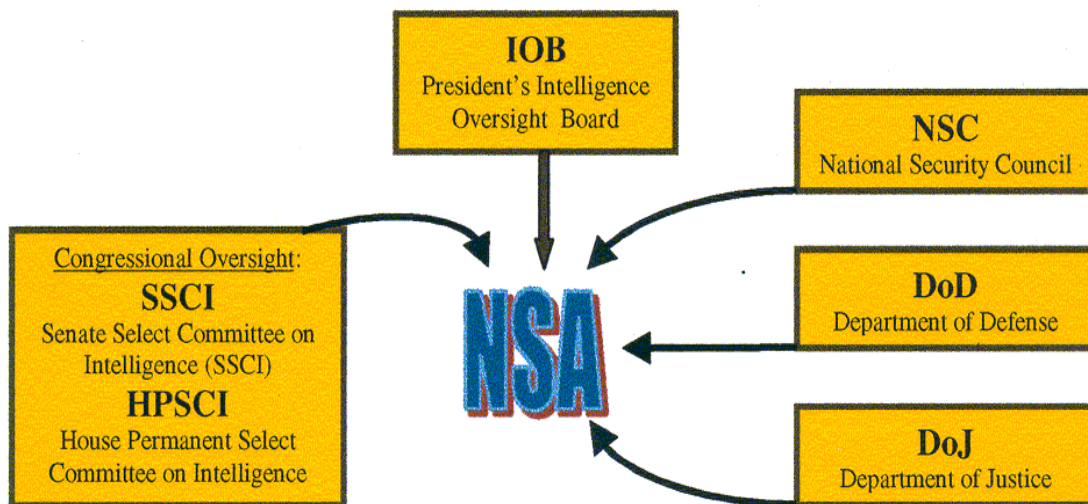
IOB
President's Intelligence Oversight Board

NSC
National Security Council

Congressional Oversight:
SSCI
Senate Select Committee on Intelligence (SSCI)
HPSCI
House Permanent Select Committee on Intelligence

NSA

DoD
Department of Defense

DoJ
Department of Justice